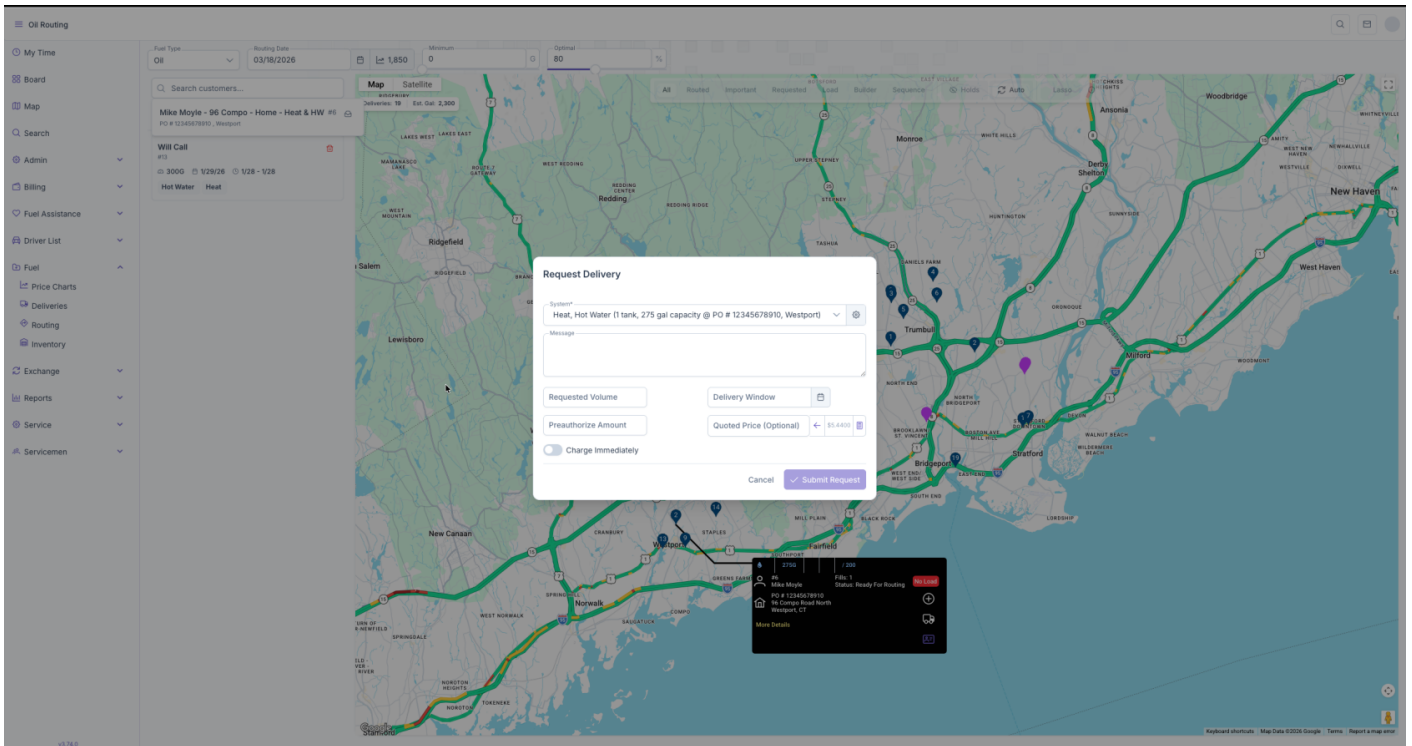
Oil Routing

My Time
Board
Map
Search
Admin
Billing
Fuel Assistance
Driver List
Fuel
Price Charts
Deliveries
Routing
Inventory
Exchange
Reports
Service
Servicemen

Fuel Type
Oil
Routing Date
03/18/2026
1,850
Minimum
0
Optimal
80
%

Search customers...
Map Satellite
Deliveries: 16 Est. Gal. 2,300
Mike Moyle - 96 Compo - Home - Heat & HW #6
PO # 12345678910 , Westport
Will Call
#13
300G 1/29/26 1/28 - 1/28
Hot Water Heat

All Routed Important Requested Load Builder Sequence Holds Auto

Request Delivery
System*
Heat, Hot Water (1 tank, 275 gal capacity @ PO # 12345678910, Westport)
Message
Requested Volume
Delivery Window
Preauthorize Amount
Quoted Price (Optional)
$5.4400
Charge Immediately
Cancel
Submit Request

275G / 200
#6
Mike Moyle
Fills: 1
Status: Ready For Routing
No Load
PO # 12345678910
96 Compo Road North
Westport, CT
More Details

Ridgefield
Redding
Lewisboro
New Canaan
Westport
Norwalk
Fairfield
Monroe
Trumbull
Bridgeport
Stratford
Milford
Shelton
Derby
Ansonia
Woodbridge
New Haven
West Haven

Keyboard shortcuts Map Data ©2026 Google Terms Report a map error